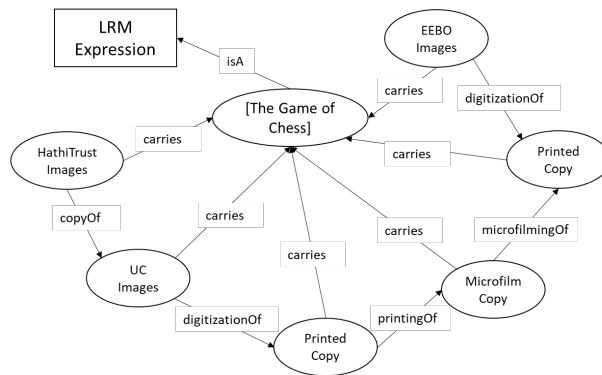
LRM Expression

isA

EEBO Images

carries

digitizationOf

[The Game of Chess]

carries

HathiTrust Images

carries

Printed Copy

copyOf

carries

carries

microfilmingOf

carries

UC Images

Microfilm Copy

digitizationOf

printingOf

Printed Copy